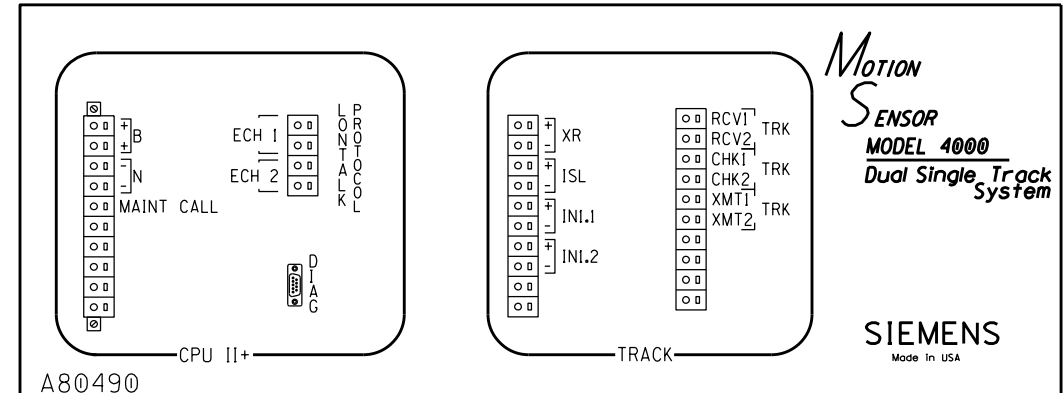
+
B
+
-
N
-
MAINT CALL

ECH 1
ECH 2

LONTALK PROTOCOL

DIAG

CPU II+

+
XR
-
+
ISL
-
+
INI.1
-
+
INI.2
-

RCV1
RCV2
TRK
CHK1
CHK2
TRK
XMT1
XMT2
TRK

TRACK

MOTION SENSOR
MODEL 4000
Dual Single Track System

SIEMENS
Made in USA

A80490